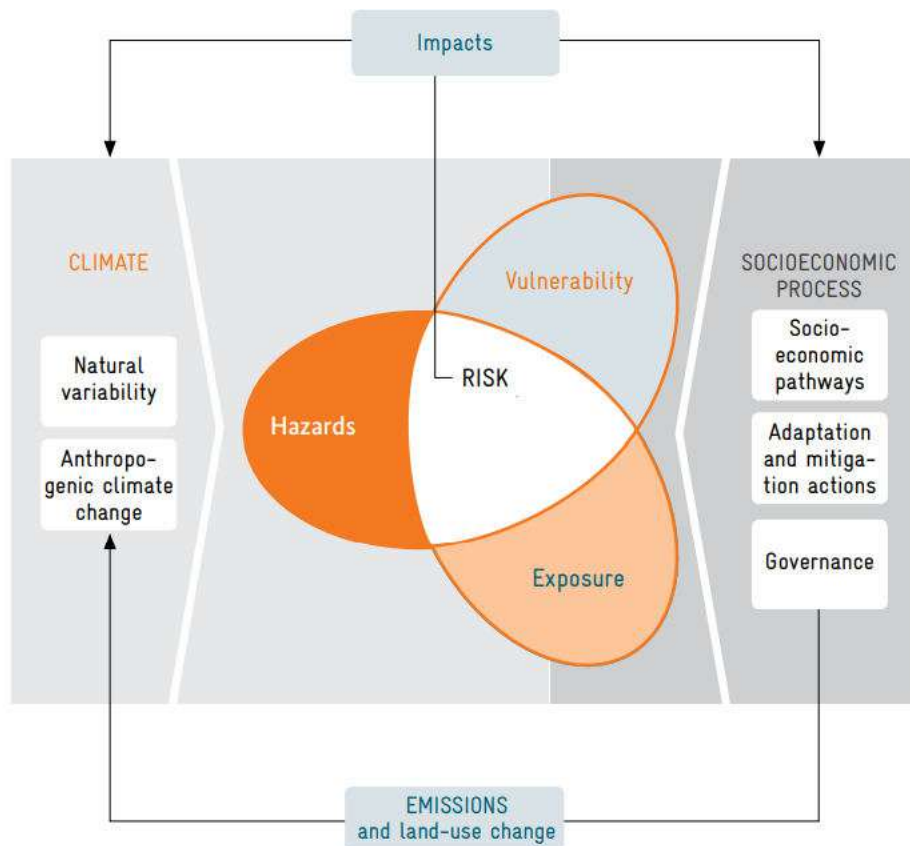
Impacts

CLIMATE

Natural variability

Anthropogenic climate change

Vulnerability

RISK

Hazards

Exposure

SOCIOECONOMIC PROCESS

Socioeconomic pathways

Adaptation and mitigation actions

Governance

EMISSIONS and land-use change